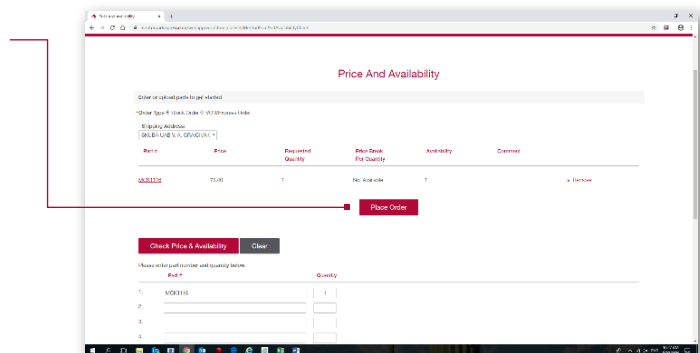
Price and Availability

Price And Availability

Enter or upload parts to get started

*Order Type: Stock Order VOR/Express Order

Shipping Address

| Part # | Price | Requested Quantity | Price Break Per Quantity | Availability | Comment | |
|---|---|---|---|---|---|---|
| MC8110 | 73.00 | 1 | Not Applicable | 1 | | Remove |

Place Order

Check Price & Availability

Clear

Please enter part number and quantity below.

Part # Quantity

1. MC8110 1
2.
3.
4.